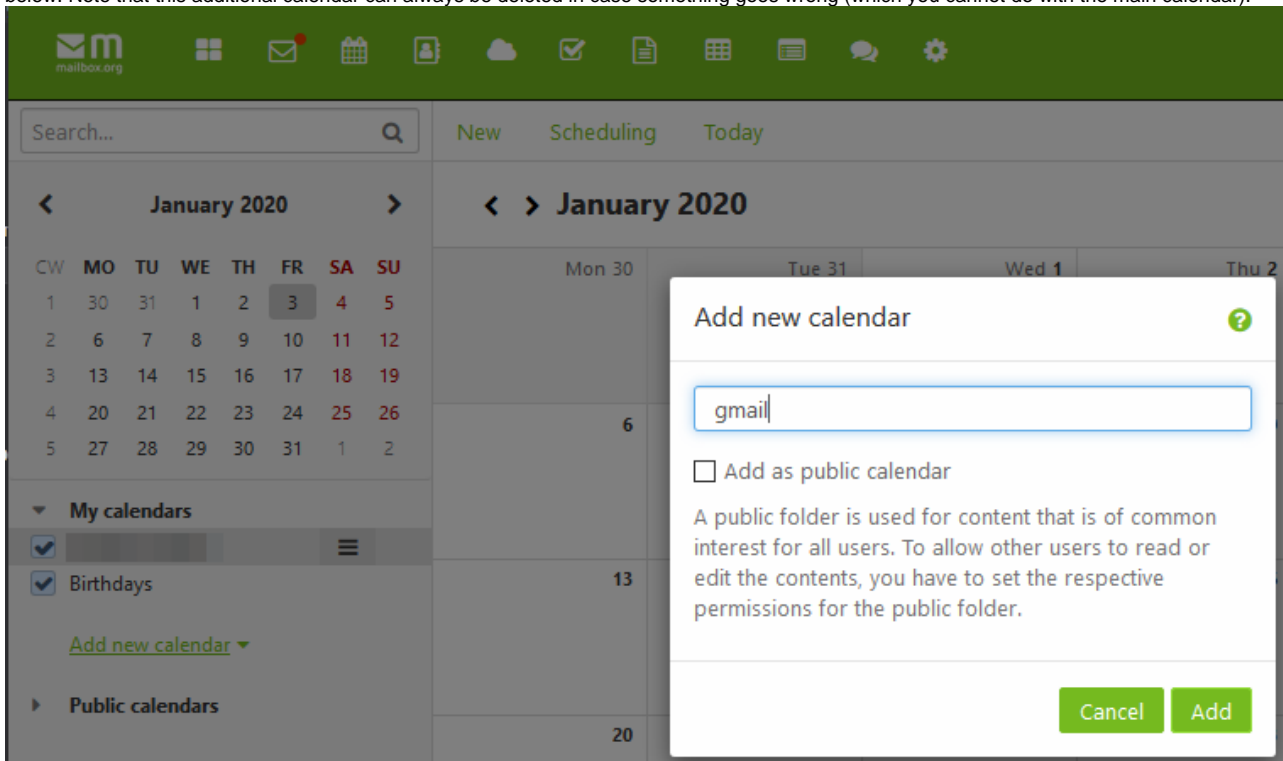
below. Note that this additional calendar can always be deleted in case something goes wrong (which you cannot do with the main calendar).

mailbox.org

Search...

New Scheduling Today

January 2020

January 2020

| CW | MO | TU | WE | TH | FR | SA | SU |
|---|---|---|---|---|---|---|---|
| 1 | 30 | 31 | 1 | 2 | 3 | 4 | 5 |
| 2 | 6 | 7 | 8 | 9 | 10 | 11 | 12 |
| 3 | 13 | 14 | 15 | 16 | 17 | 18 | 19 |
| 4 | 20 | 21 | 22 | 23 | 24 | 25 | 26 |
| 5 | 27 | 28 | 29 | 30 | 31 | 1 | 2 |

My calendars

Birthdays

Add new calendar

Public calendars

Mon 30 Tue 31 Wed 1 Thu 2

6

13

20

Add new calendar

gmail

Add as public calendar

A public folder is used for content that is of common interest for all users. To allow other users to read or edit the contents, you have to set the respective permissions for the public folder.

Cancel Add